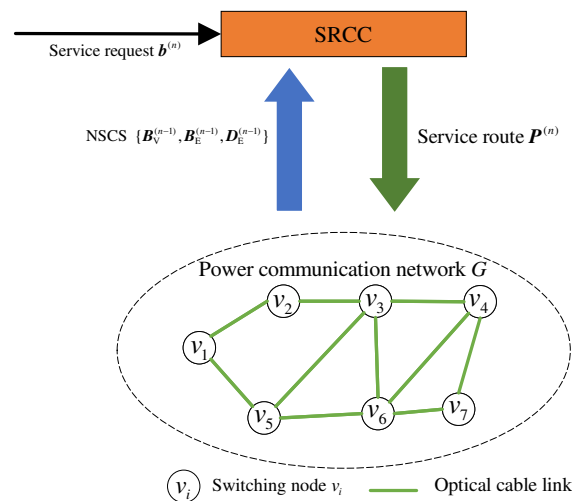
SRCC

Service request $\boldsymbol{b}^{(n)}$

NSCS $\{\boldsymbol{B}_{\mathrm{V}}^{(n-1)}, \boldsymbol{B}_{\mathrm{E}}^{(n-1)}, \boldsymbol{D}_{\mathrm{E}}^{(n-1)}\}$

Service route $\boldsymbol{P}^{(n)}$

Power communication network $G$

$v_2$ $v_3$ $v_4$ $v_1$ $v_5$ $v_6$ $v_7$

$v_i$ Switching node $v_i$

Optical cable link